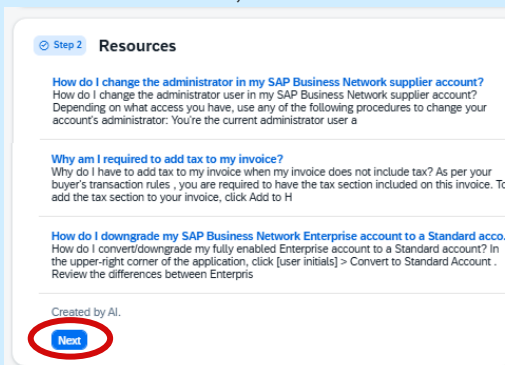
Step 2 Resources

How do I change the administrator in my SAP Business Network supplier account?
How do I change the administrator user in my SAP Business Network supplier account? Depending on what access you have, use any of the following procedures to change your account's administrator: You're the current administrator user a

Why am I required to add tax to my invoice?
Why do I have to add tax to my invoice when my invoice does not include tax? As per your buyer's transaction rules , you are required to have the tax section included on this invoice. To add the tax section to your invoice, click Add to H

How do I downgrade my SAP Business Network Enterprise account to a Standard acco
How do I convert/downgrade my fully enabled Enterprise account to a Standard account? In the upper-right corner of the application, click [user initials] > Convert to Standard Account . Review the differences between Enterpris

Created by AI.

Next